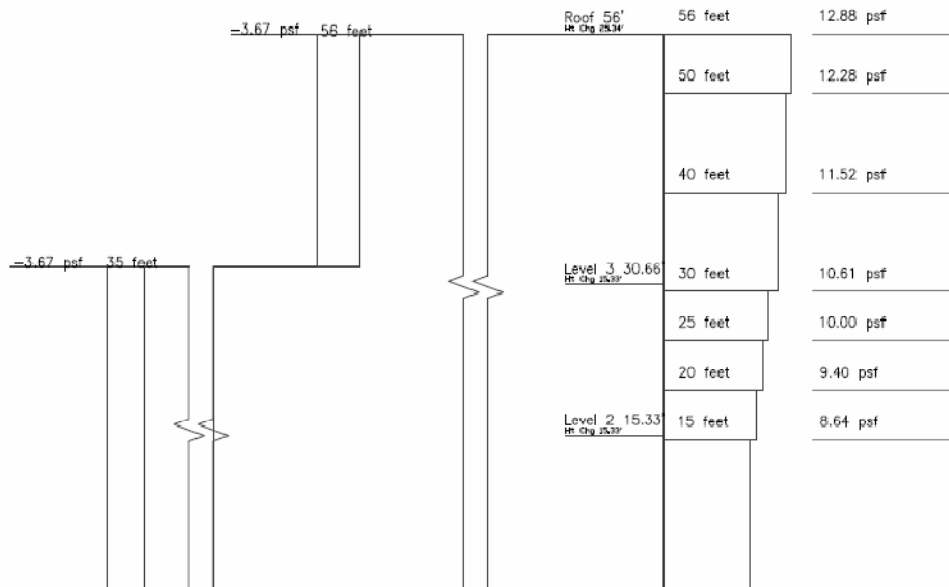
-3.67 psf 56 feet

-3.67 psf 35 feet

Roof 56'
Ht Chg 25.34'

Level 3 30.66'
Ht Chg 25.33'

Level 2 15.33'
Ht Chg 25.33'

56 feet 12.88 psf

50 feet 12.28 psf

40 feet 11.52 psf

30 feet 10.61 psf

25 feet 10.00 psf

20 feet 9.40 psf

15 feet 8.64 psf